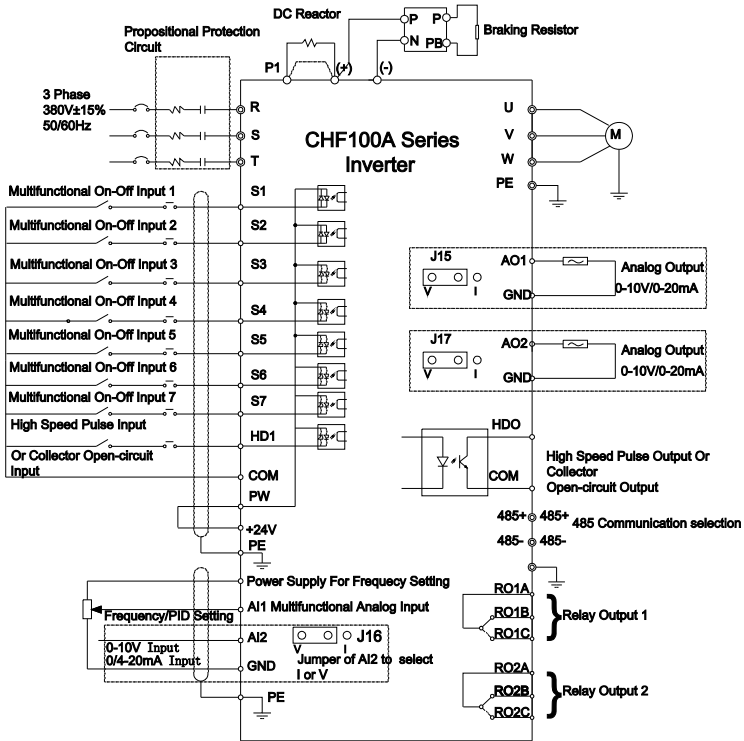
DC Reactor
Propositional Protection Circuit
P1
(+)
(-)
P
N
P
PB
Braking Resistor
3 Phase
380V±15%
50/60Hz
R
S
T
CHF100A Series Inverter
U
V
W
PE
M
Multifunctional On-Off Input 1
S1
Multifunctional On-Off Input 2
S2
Multifunctional On-Off Input 3
S3
Multifunctional On-Off Input 4
S4
Multifunctional On-Off Input 5
S5
Multifunctional On-Off Input 6
S6
Multifunctional On-Off Input 7
S7
High Speed Pulse Input
HD1
Or Collector Open-circuit Input
COM
PW
+24V
PE
J15
V I
AO1
GND
Analog Output
0-10V/0-20mA
J17
V I
AO2
GND
Analog Output
0-10V/0-20mA
HDO
COM
High Speed Pulse Output Or Collector
Open-circuit Output
485+ 485+
485- 485-
485 Communication selection
Power Supply For Frequecy Setting
Frequency/PID Setting
AI1 Multifunctional Analog Input
AI2
0-10V Input
0/4-20mA Input
GND
V I J16
Jumper of AI2 to select I or V
PE
RO1A
RO1B
RO1C
Relay Output 1
RO2A
RO2B
RO2C
Relay Output 2